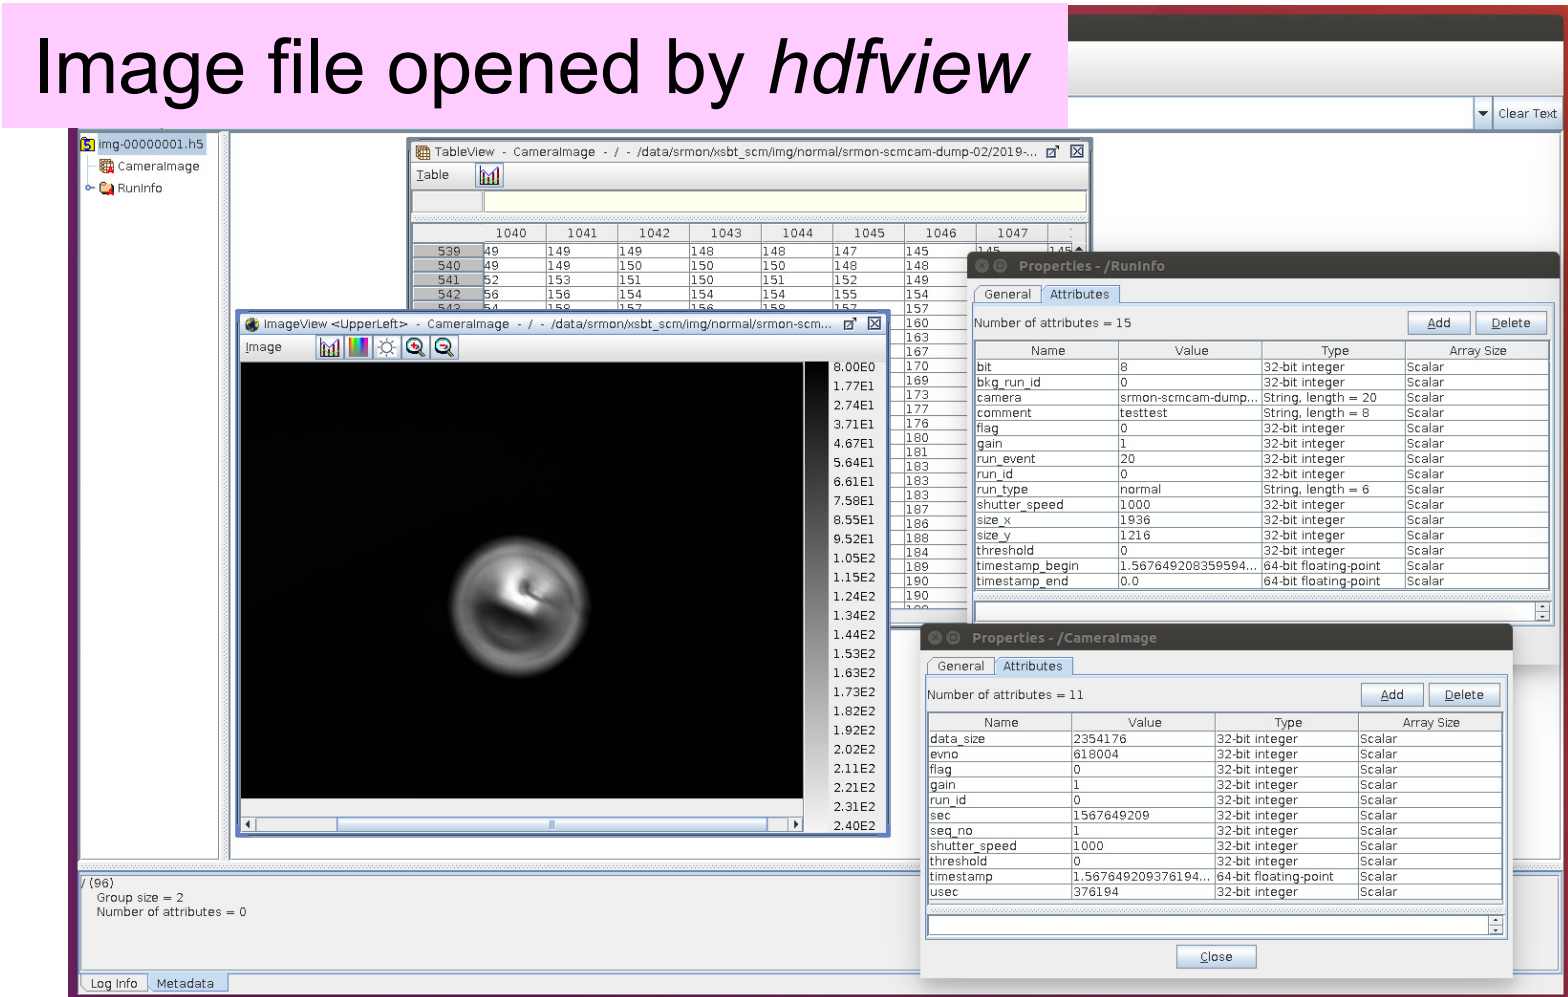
Image file opened by *hdfview*

Clear Text

img-00000001.h5
CameraImage
RunInfo

TableView - CameraImage - / - /data/srmon/xsbt_scm/img/normal/srmon-scmcam-dump-02/2019-...

Table

| | 1040 | 1041 | 1042 | 1043 | 1044 | 1045 | 1046 | 1047 |
|---|---|---|---|---|---|---|---|---|
| 539 | 49 | 149 | 149 | 148 | 148 | 147 | 145 | 145 |
| 540 | 49 | 149 | 150 | 150 | 150 | 148 | 148 | |
| 541 | 52 | 153 | 151 | 150 | 151 | 152 | 149 | |
| 542 | 56 | 156 | 154 | 154 | 154 | 155 | 154 | |

ImageView <UpperLeft> - CameraImage - / - /data/srmon/xsbt_scm/img/normal/srmon-scm...

Image

8.00E0
1.77E1
2.74E1
3.71E1
4.67E1
5.64E1
6.61E1
7.58E1
8.55E1
9.52E1
1.05E2
1.15E2
1.24E2
1.34E2
1.44E2
1.53E2
1.63E2
1.73E2
1.82E2
1.92E2
2.02E2
2.11E2
2.21E2
2.31E2
2.40E2

157
160
163
167
170
169
173
177
176
180
181
183
183
183
187
186
188
184
189
190
190

Properties - /RunInfo

General Attributes

Number of attributes = 15

Add Delete

| Name | Value | Type | Array Size |
|---|---|---|---|
| bit | 8 | 32-bit integer | Scalar |
| bkg_run_id | 0 | 32-bit integer | Scalar |
| camera | srmon-scmcam-dump... | String, length = 20 | Scalar |
| comment | testtest | String, length = 8 | Scalar |
| flag | 0 | 32-bit integer | Scalar |
| gain | 1 | 32-bit integer | Scalar |
| run_event | 20 | 32-bit integer | Scalar |
| run_id | 0 | 32-bit integer | Scalar |
| run_type | normal | String, length = 6 | Scalar |
| shutter_speed | 1000 | 32-bit integer | Scalar |
| size_x | 1936 | 32-bit integer | Scalar |
| size_y | 1216 | 32-bit integer | Scalar |
| threshold | 0 | 32-bit integer | Scalar |
| timestamp_begin | 1.567649208359594... | 64-bit floating-point | Scalar |
| timestamp_end | 0.0 | 64-bit floating-point | Scalar |

Properties - /CameraImage

General Attributes

Number of attributes = 11

Add Delete

| Name | Value | Type | Array Size |
|---|---|---|---|
| data_size | 2354176 | 32-bit integer | Scalar |
| evno | 618004 | 32-bit integer | Scalar |
| flag | 0 | 32-bit integer | Scalar |
| gain | 1 | 32-bit integer | Scalar |
| run_id | 0 | 32-bit integer | Scalar |
| sec | 1567649209 | 32-bit integer | Scalar |
| seq_no | 1 | 32-bit integer | Scalar |
| shutter_speed | 1000 | 32-bit integer | Scalar |
| threshold | 0 | 32-bit integer | Scalar |
| timestamp | 1.567649209376194... | 64-bit floating-point | Scalar |
| usec | 376194 | 32-bit integer | Scalar |

Close

/ (96)
Group size = 2
Number of attributes = 0

Log Info Metadata